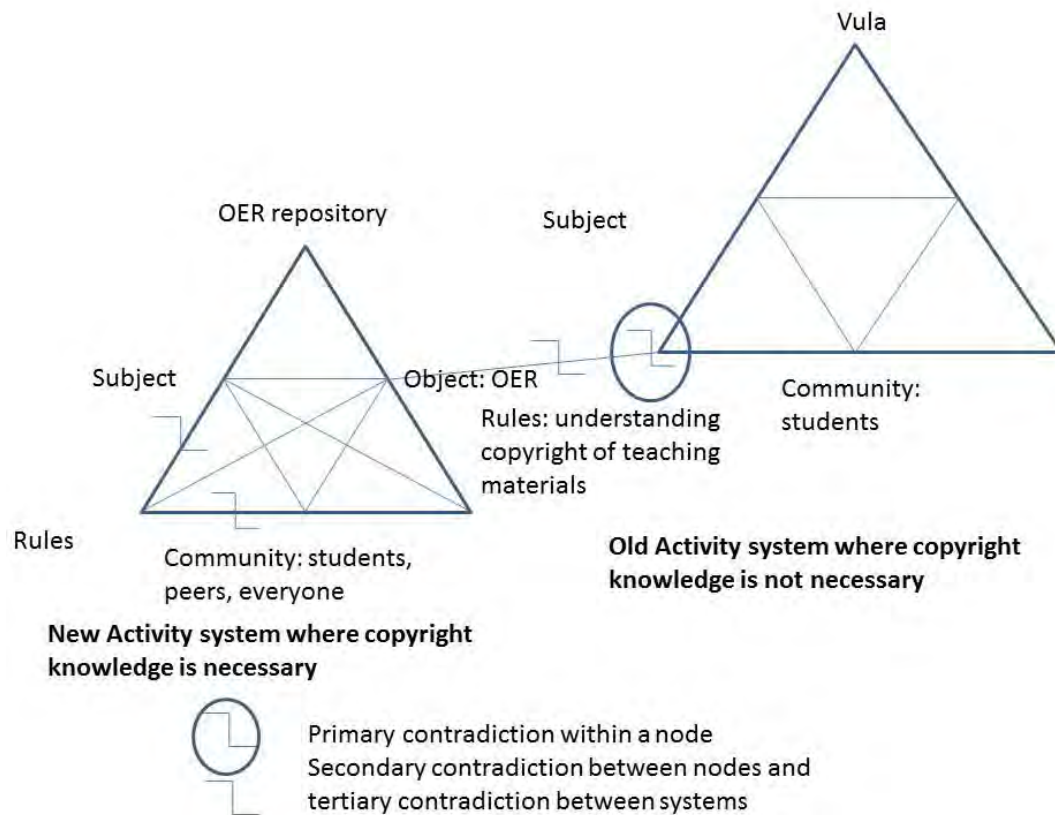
Vula

OER repository

Subject

Subject

Object: OER

Rules: understanding copyright of teaching materials

Community: students

Rules

Community: students, peers, everyone

**Old Activity system where copyright knowledge is not necessary**

**New Activity system where copyright knowledge is necessary**

Primary contradiction within a node
Secondary contradiction between nodes and tertiary contradiction between systems